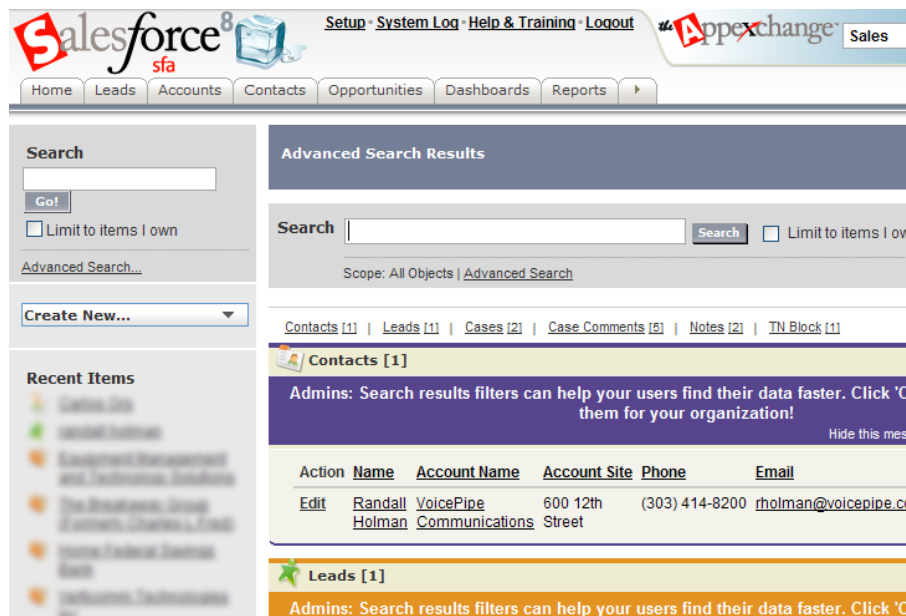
Salesforce 8 sfa

Setup · System Log · Help & Training · Logout

the AppExchange Sales

Home | Leads | Accounts | Contacts | Opportunities | Dashboards | Reports

Search

Go!

Limit to items I own

Advanced Search...

Create New...

Recent Items

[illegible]

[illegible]

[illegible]

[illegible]

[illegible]

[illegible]

Advanced Search Results

Search

Search

Limit to items I ow

Scope: All Objects | Advanced Search

Contacts [1] | Leads [1] | Cases [2] | Case Comments [5] | Notes [2] | TN Block [1]

Contacts [1]

Admins: Search results filters can help your users find their data faster. Click 'C them for your organization!

Hide this mes

| Action | Name | Account Name | Account Site | Phone | Email |
|---|---|---|---|---|---|
| Edit | Randall Holman | VoicePipe Communications | 600 12th Street | (303) 414-8200 | rholman@voicepipe.c |

Leads [1]

Admins: Search results filters can help your users find their data faster. Click 'C